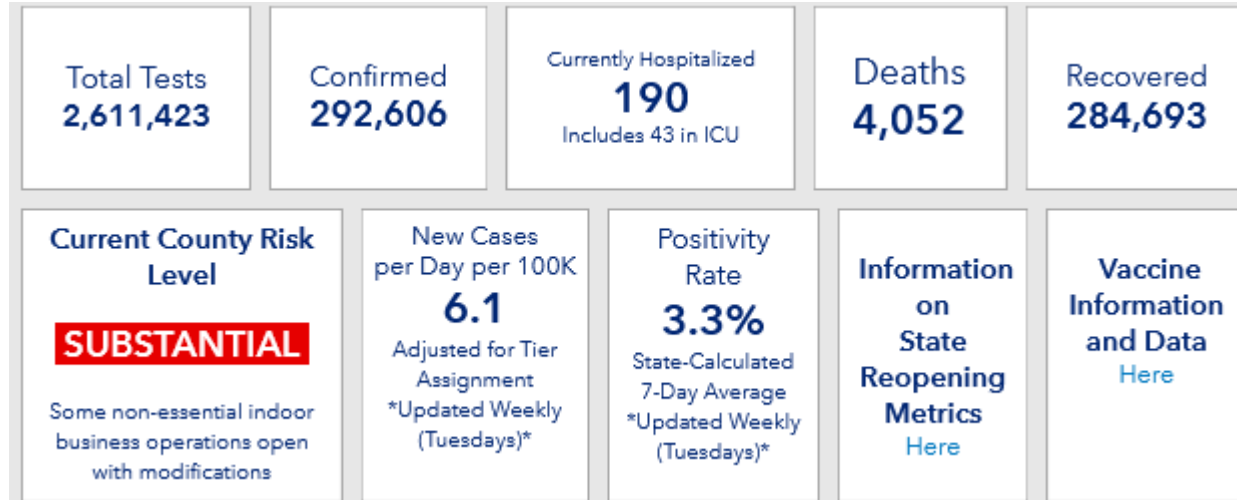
Total Tests
2,611,423

Confirmed
292,606

Currently Hospitalized
190
Includes 43 in ICU

Deaths
4,052

Recovered
284,693

Current County Risk Level

SUBSTANTIAL

Some non-essential indoor business operations open with modifications

New Cases per Day per 100K
6.1
Adjusted for Tier Assignment
*Updated Weekly (Tuesdays)*

Positivity Rate
3.3%
State-Calculated 7-Day Average
*Updated Weekly (Tuesdays)*

Information on State Reopening Metrics
Here

Vaccine Information and Data
Here